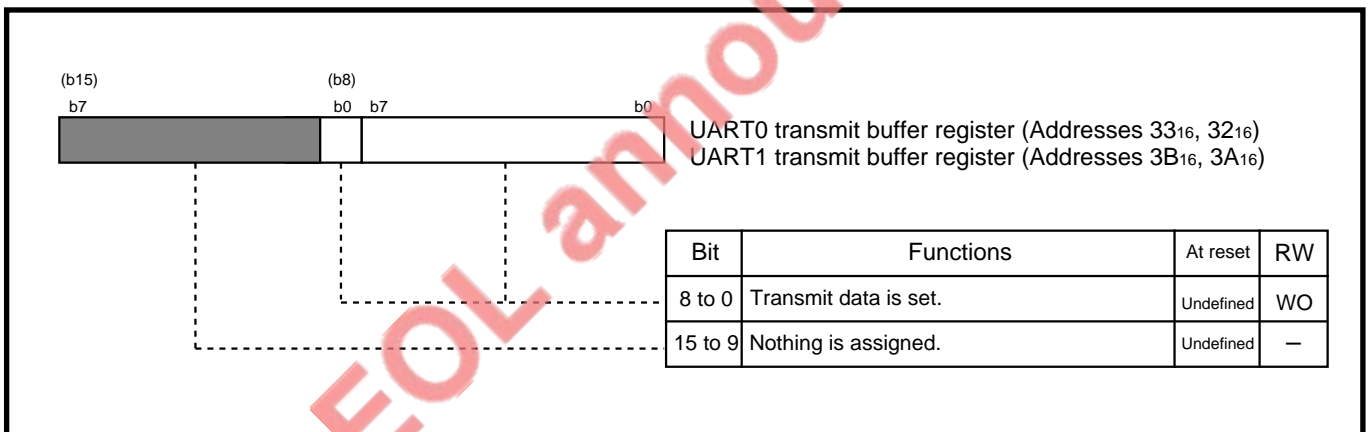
(b15) (b8)
b7 b0 b7 b0

UART0 transmit buffer register (Addresses $33_{16}$, $32_{16}$)
UART1 transmit buffer register (Addresses $3B_{16}$, $3A_{16}$)

| Bit | Functions | At reset | RW |
|---|---|---|---|
| 8 to 0 | Transmit data is set. | Undefined | WO |
| 15 to 9 | Nothing is assigned. | Undefined | – |

EOL announ